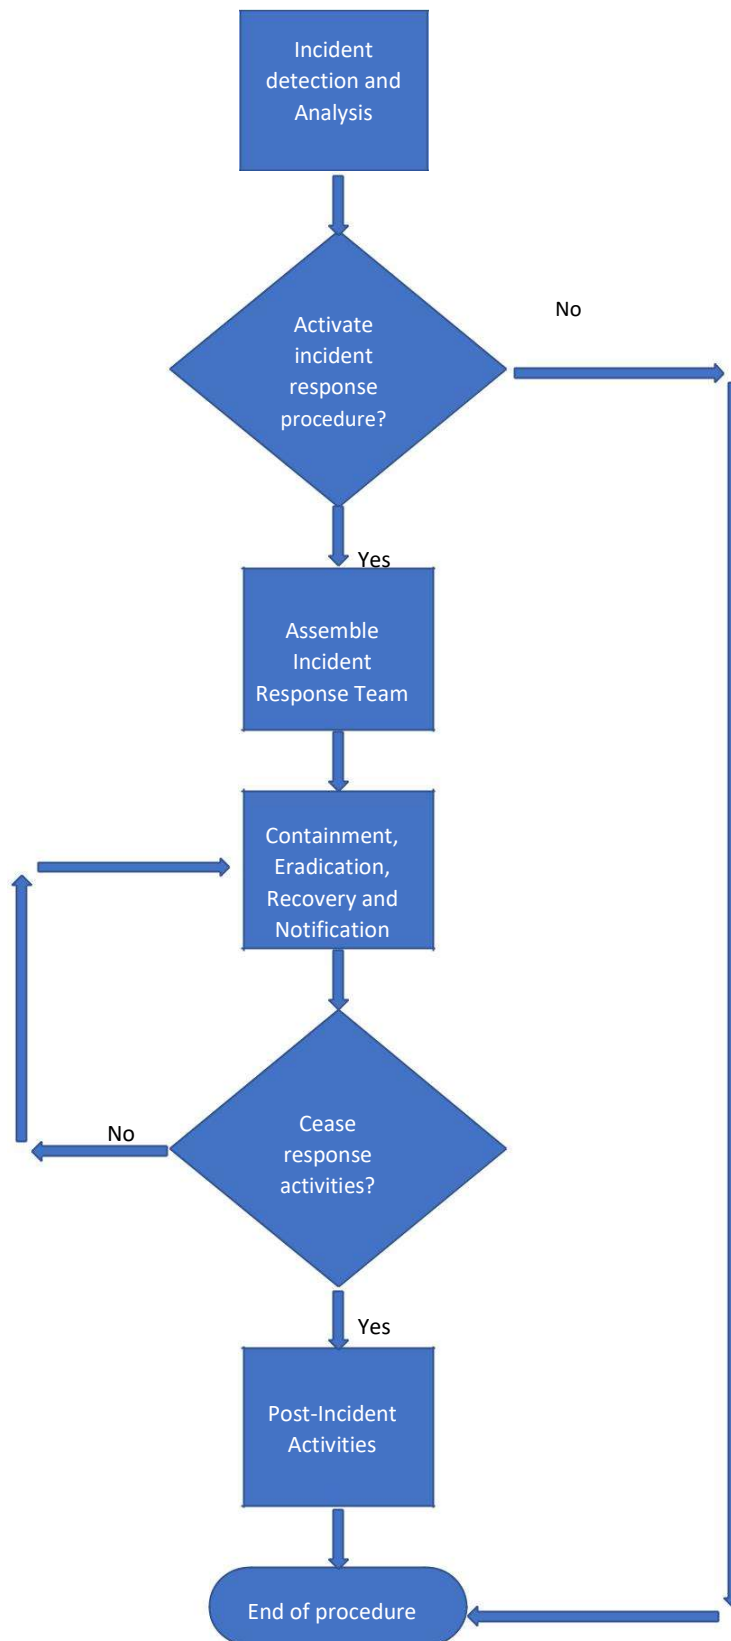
Incident detection and Analysis

No

Activate incident response procedure?

Yes

Assemble Incident Response Team

Containment, Eradication, Recovery and Notification

No

Cease response activities?

Yes

Post-Incident Activities

End of procedure